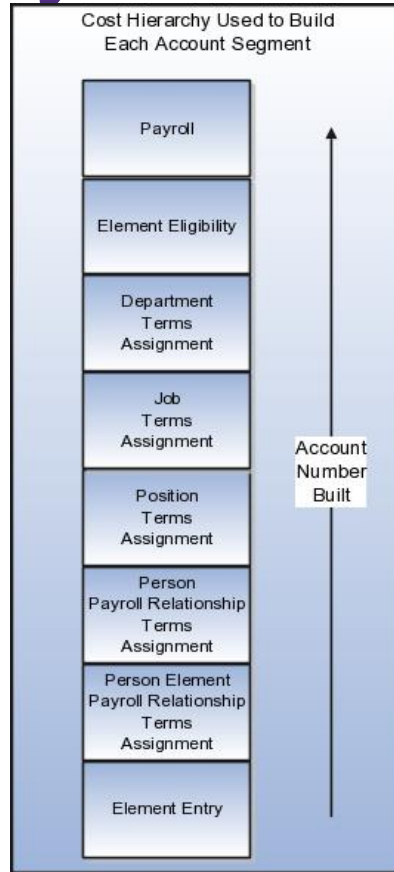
Cost Hierarchy Used to Build Each Account Segment

Payroll

Element Eligibility

Department
Terms
Assignment

Job
Terms
Assignment

Position
Terms
Assignment

Person
Payroll Relationship
Terms
Assignment

Person Element
Payroll Relationship
Terms
Assignment

Element Entry

Account
Number
Built